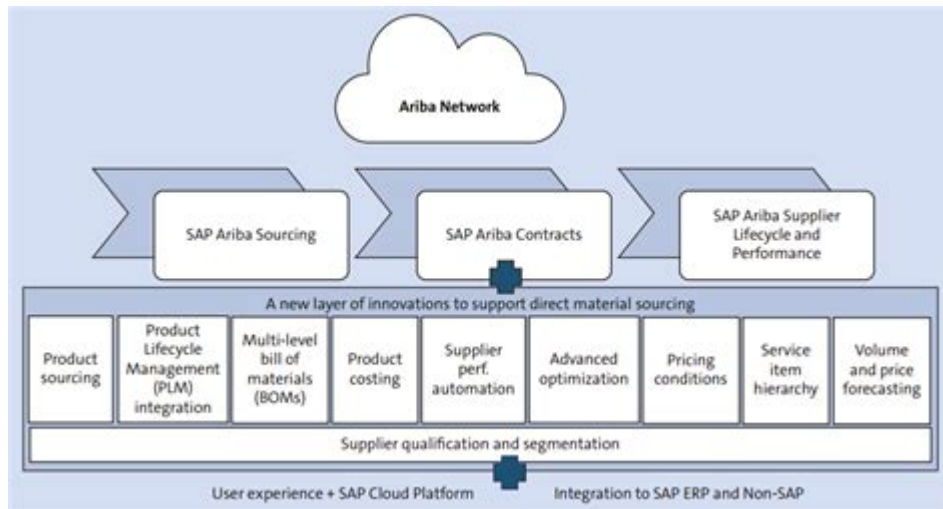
Ariba Network

SAP Ariba Sourcing

SAP Ariba Contracts

SAP Ariba Supplier Lifecycle and Performance

A new layer of innovations to support direct material sourcing

Product sourcing

Product Lifecycle Management (PLM) integration

Multi-level bill of materials (BOMs)

Product costing

Supplier perf. automation

Advanced optimization

Pricing conditions

Service item hierarchy

Volume and price forecasting

Supplier qualification and segmentation

User experience + SAP Cloud Platform

Integration to SAP ERP and Non-SAP